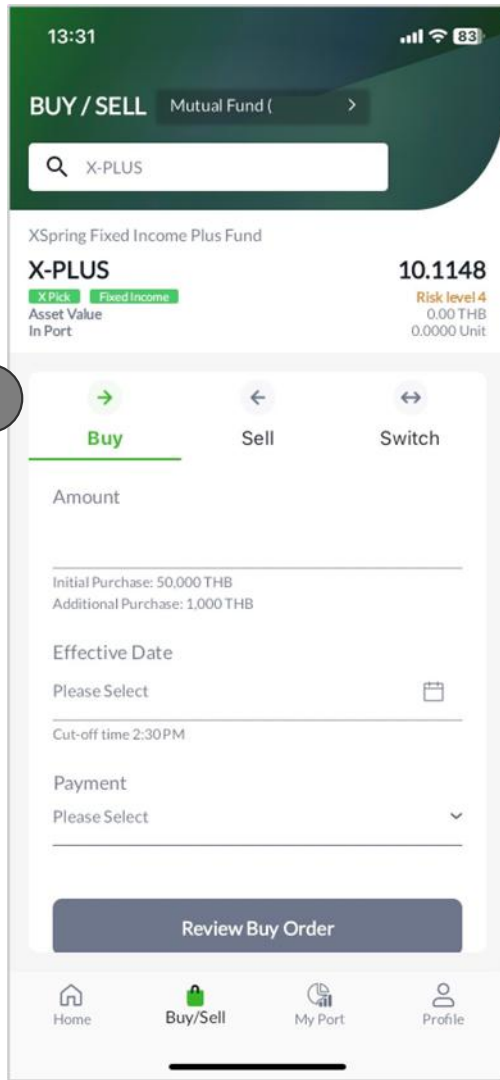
13:31

83

BUY / SELL Mutual Fund ( >

X-PLUS

XSpring Fixed Income Plus Fund

X-PLUS

10.1148

X Pick Fixed Income

Risk level 4

Asset Value
In Port

0.00 THB
0.0000 Unit

Buy Sell Switch

Amount

Initial Purchase: 50,000 THB
Additional Purchase: 1,000 THB

Effective Date

Please Select

Cut-off time 2:30 PM

Payment

Please Select

Review Buy Order

Home Buy/Sell My Port Profile